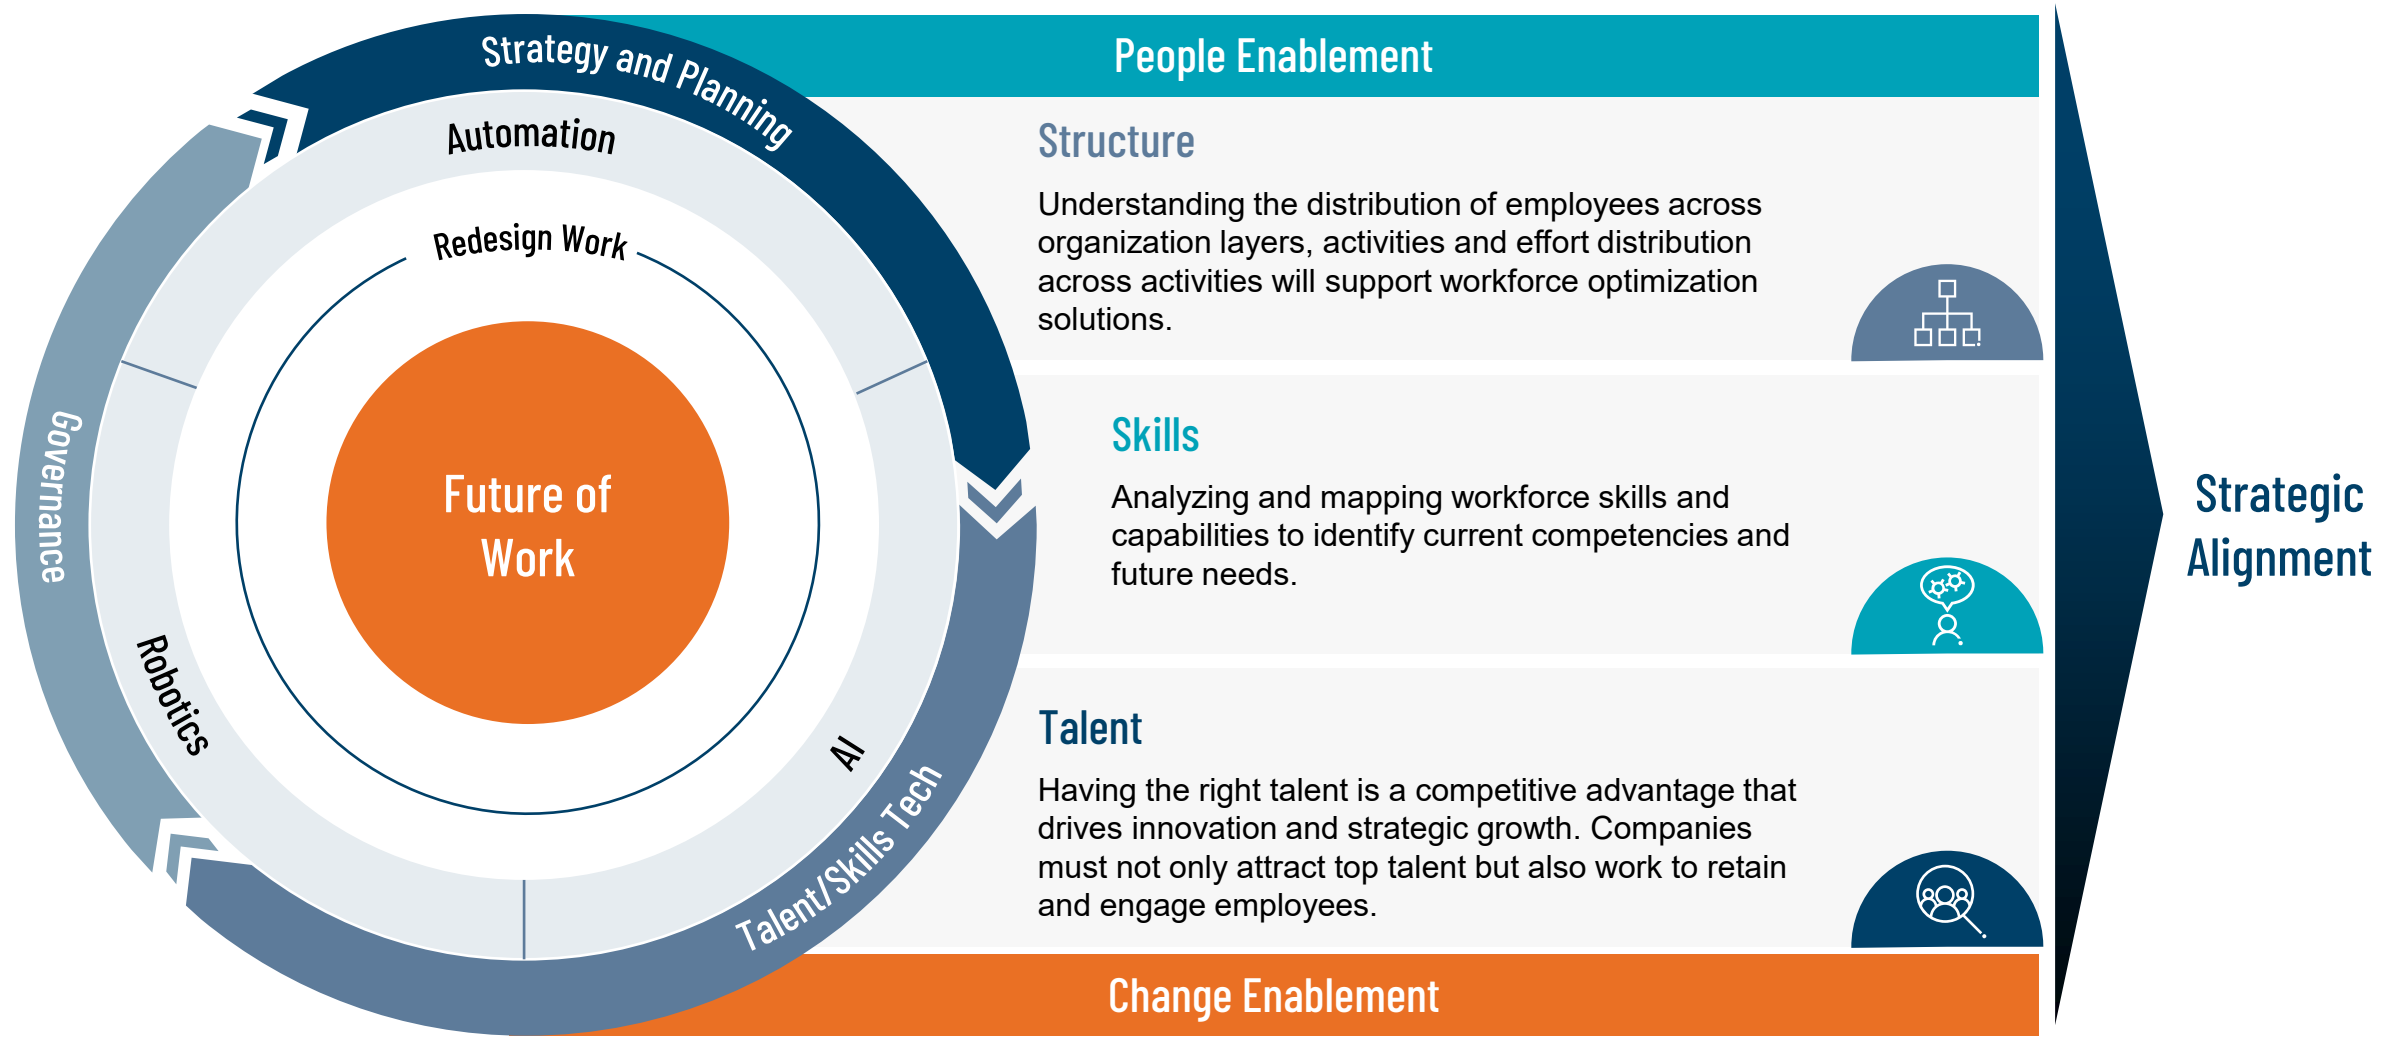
Strategy and Planning

Automation

Redesign Work

Future of Work

Governance

Robotics

AI

Talent/Skills Tech

People Enablement

Structure

Understanding the distribution of employees across organization layers, activities and effort distribution across activities will support workforce optimization solutions.

Skills

Analyzing and mapping workforce skills and capabilities to identify current competencies and future needs.

Talent

Having the right talent is a competitive advantage that drives innovation and strategic growth. Companies must not only attract top talent but also work to retain and engage employees.

Change Enablement

Strategic Alignment